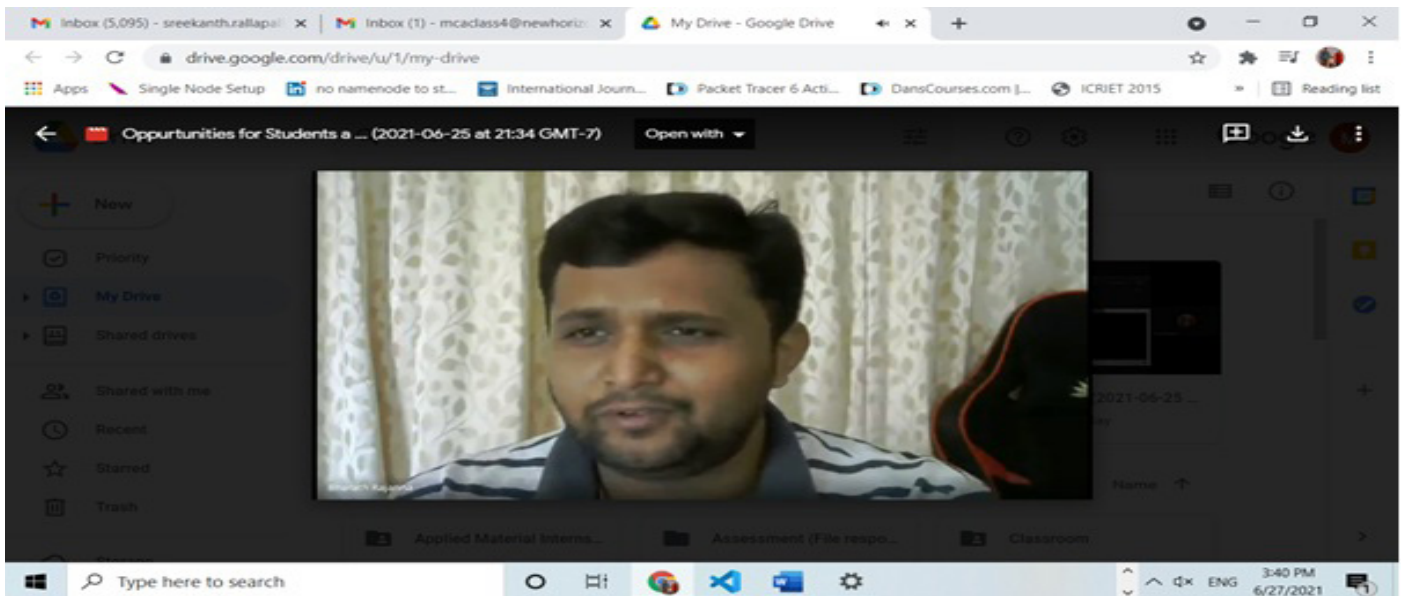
Inbox (5,095) - sreekanth.rallapal ×
Inbox (1) - mcaclass4@newhoriz ×
My Drive - Google Drive ×
+

drive.google.com/drive/u/1/my-drive

Apps
Single Node Setup
no namenode to st...
International Journ...
Packet Tracer 6 Acti...
DansCourses.com |...
ICRIET 2015
Reading list

Oppurtunities for Students a ... (2021-06-25 at 21:34 GMT-7)
Open with

New
Priority
My Drive
Shared drives
Shared with me
Recent
Starred
Trash
Storage

Bharath Rajanna

2021-06-25 ...
Name

Applied Material Interns...
Assessment (File respo...
Classroom

Type here to search
ENG
3:40 PM
6/27/2021